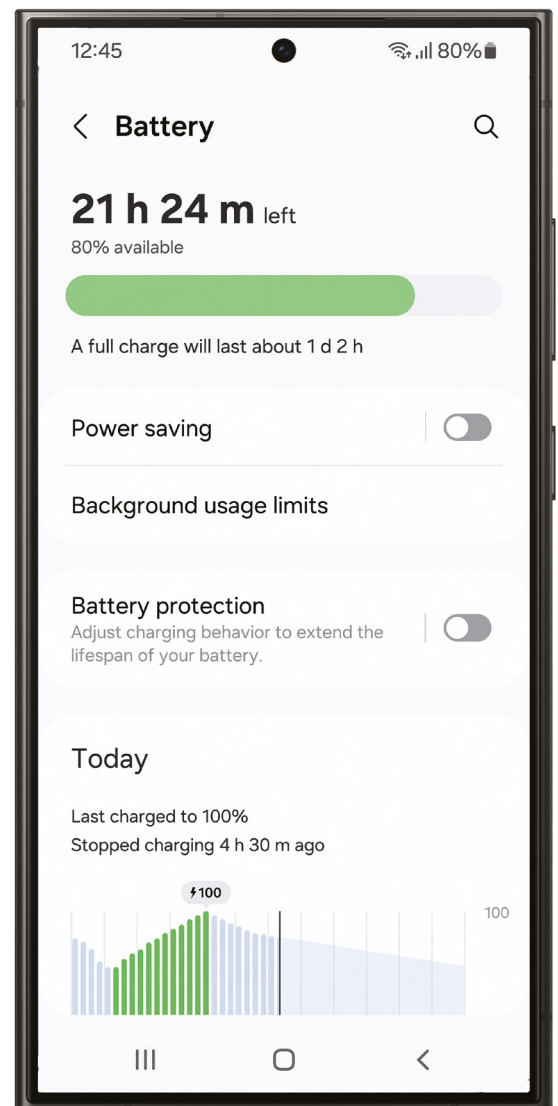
12:45 80%

Battery

21 h 24 m left
80% available

A full charge will last about 1 d 2 h

Power saving

Background usage limits

Battery protection
Adjust charging behavior to extend the lifespan of your battery.

Today

Last charged to 100%
Stopped charging 4 h 30 m ago

100

100